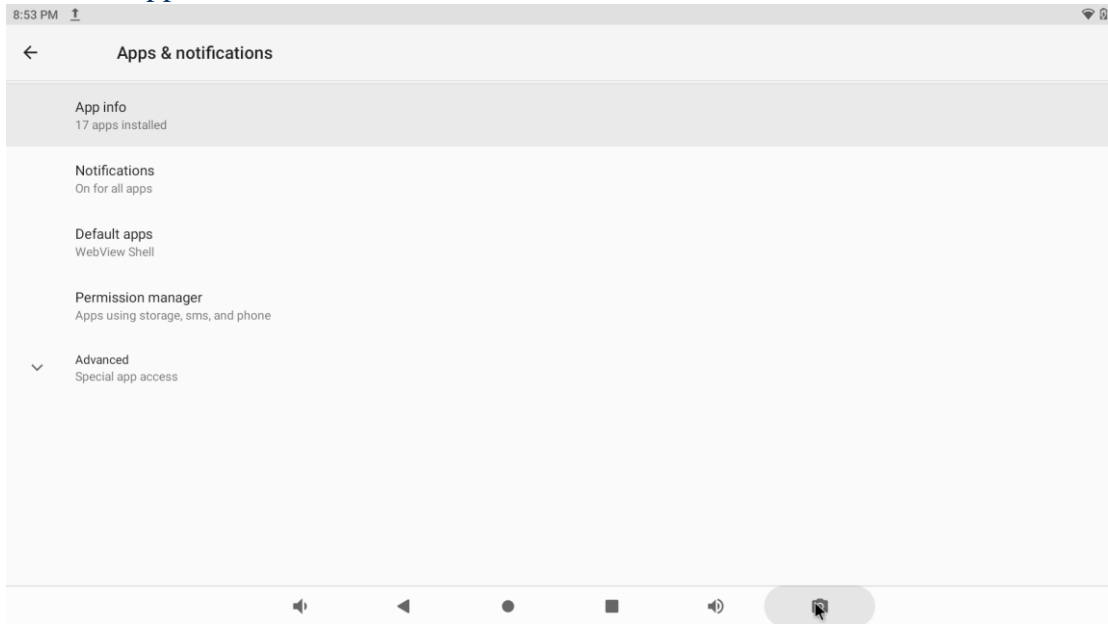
8:53 PM

Apps & notifications

App info
17 apps installed

Notifications
On for all apps

Default apps
WebView Shell

Permission manager
Apps using storage, sms, and phone

Advanced
Special app access